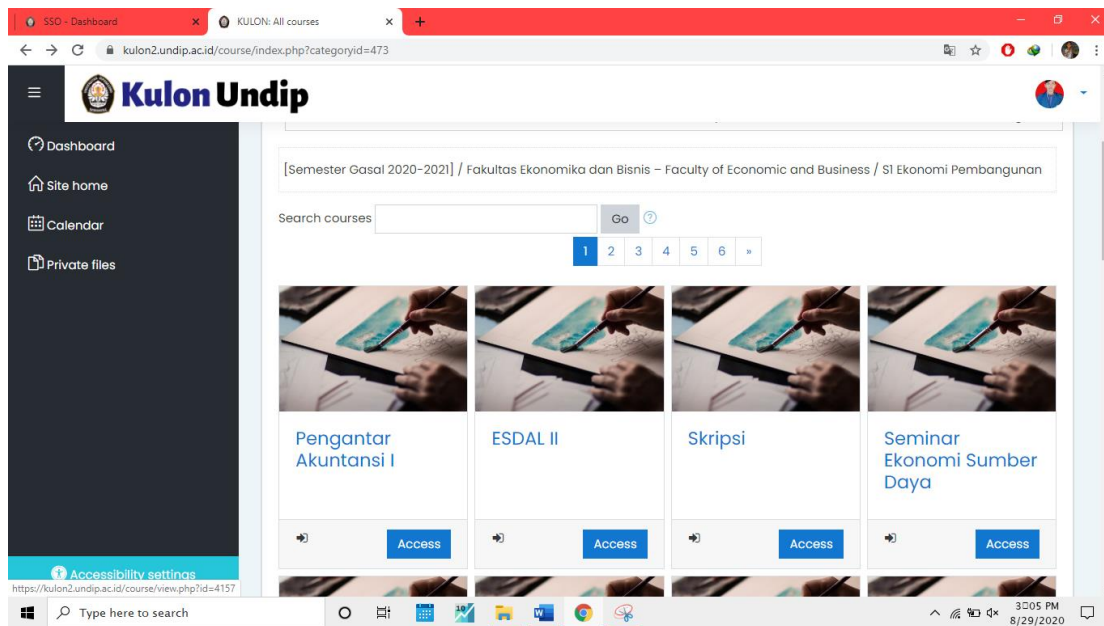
SSO - Dashboard
KULON: All courses
kulon2.undip.ac.id/course/index.php?categoryid=473

Kulon Undip

Dashboard
Site home
Calendar
Private files

[Semester Gasal 2020-2021] / Fakultas Ekonomika dan Bisnis – Faculty of Economic and Business / S1 Ekonomi Pembangunan

Search courses
Go

1 2 3 4 5 6 »

Pengantar Akuntansi I
Access

ESDAL II
Access

Skripsi
Access

Seminar Ekonomi Sumber Daya
Access

Accessibility settings
https://kulon2.undip.ac.id/course/view.php?id=4157

Type here to search
3:05 PM
8/29/2020